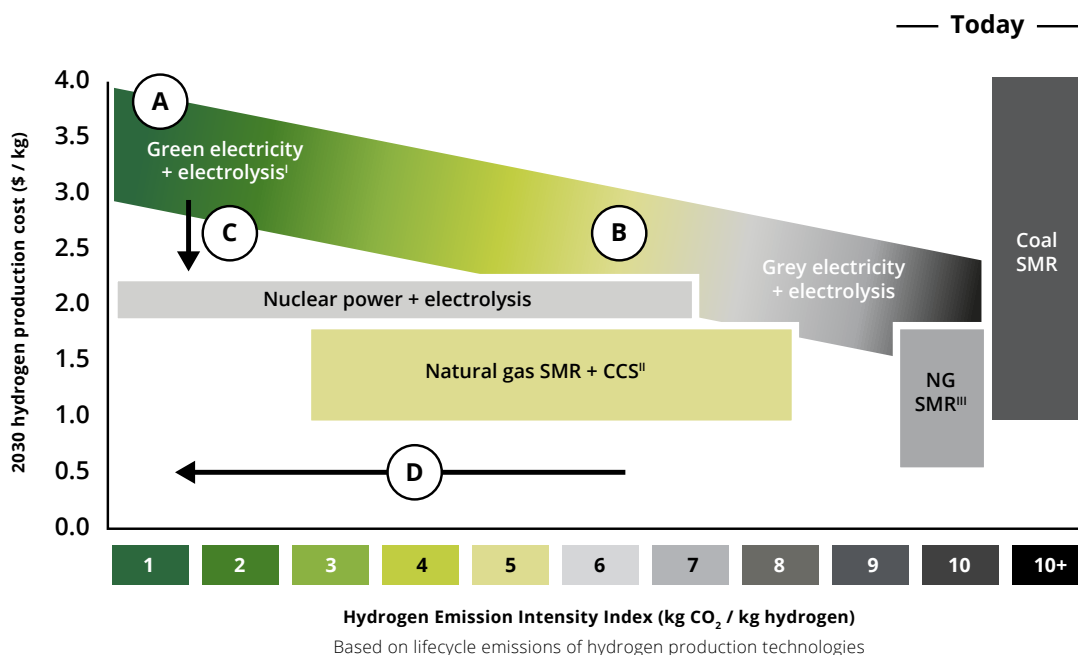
Today

4.0
3.5
3.0
2.5
2.0
1.5
1.0
0.5
0.0

2030 hydrogen production cost ($ / kg)

A

Green electricity + electrolysis$^{I}$

C

B

Grey electricity + electrolysis

Coal SMR

Nuclear power + electrolysis

Natural gas SMR + CCS$^{II}$

NG SMR$^{III}$

D

| 1 | 2 | 3 | 4 | 5 | 6 | 7 | 8 | 9 | 10 | 10+ |
|---|---|---|---|---|---|---|---|---|---|---|

Hydrogen Emission Intensity Index (kg $CO_2$ / kg hydrogen)

Based on lifecycle emissions of hydrogen production technologies